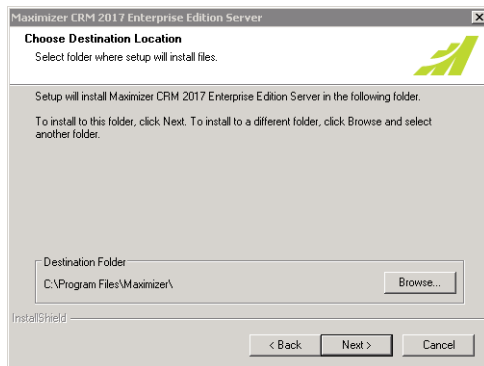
Maximizer CRM 2017 Enterprise Edition Server

Choose Destination Location

Select folder where setup will install files.

Setup will install Maximizer CRM 2017 Enterprise Edition Server in the following folder.

To install to this folder, click Next. To install to a different folder, click Browse and select another folder.

Destination Folder

C:\Program Files\Maximizer\

Browse...

InstallShield

< Back

Next >

Cancel